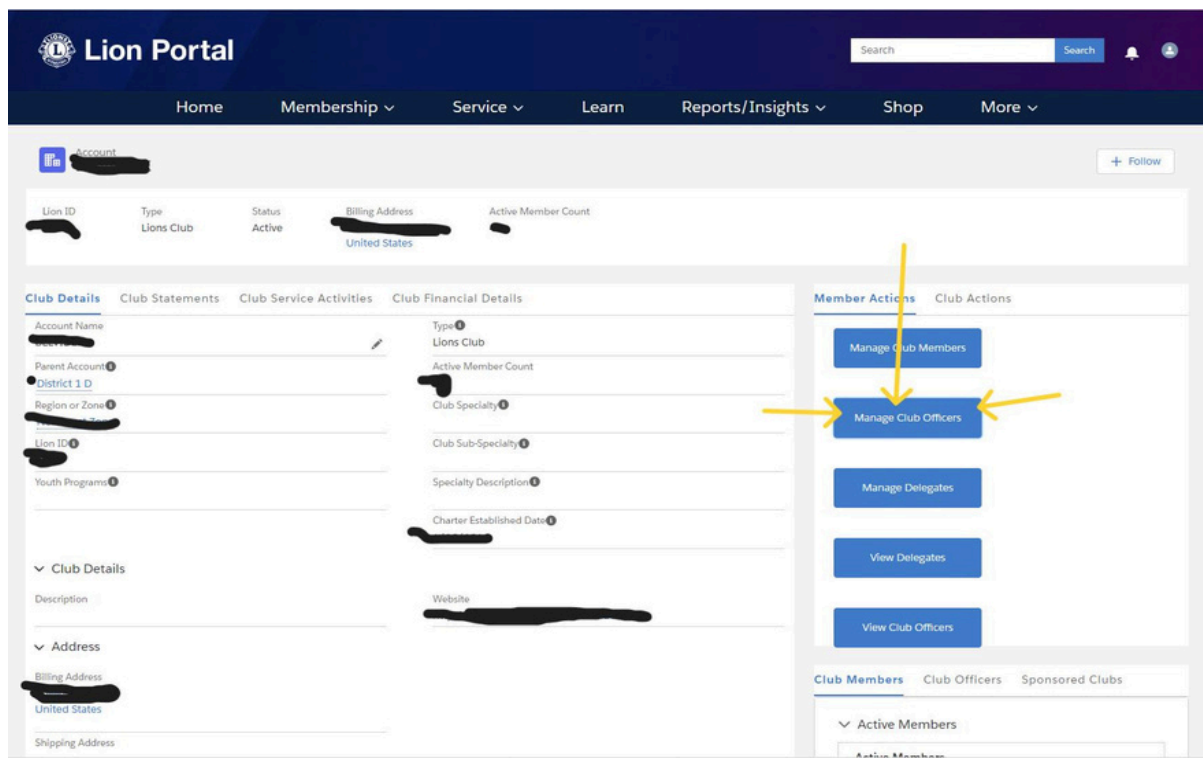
Lion Portal

Search Search

Home Membership ⌄ Service ⌄ Learn Reports/Insights ⌄ Shop More ⌄

Account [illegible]

+ Follow

Lion ID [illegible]
Type Lions Club
Status Active
Billing Address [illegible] United States
Active Member Count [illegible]

Club Details Club Statements Club Service Activities Club Financial Details

Account Name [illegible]
Type Lions Club
Parent Account District 1 D
Active Member Count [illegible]
Region or Zone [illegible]
Club Specialty
Lion ID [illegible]
Club Sub-Specialty
Youth Programs
Specialty Description
Charter Established Date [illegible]

Club Details
Description
Website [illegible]

Address
Billing Address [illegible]
United States
Shipping Address

Member Actions Club Actions

Manage Club Members
Manage Club Officers
Manage Delegates
View Delegates
View Club Officers

Club Members Club Officers Sponsored Clubs

Active Members
Active Members